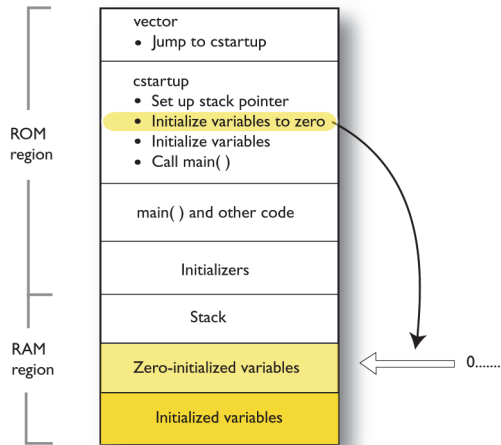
vector
• Jump to cstartup

cstartup
• Set up stack pointer
• Initialize variables to zero
• Initialize variables
• Call main( )

ROM region

main( ) and other code

Initializers

Stack

RAM region

Zero-initialized variables

0.......

Initialized variables